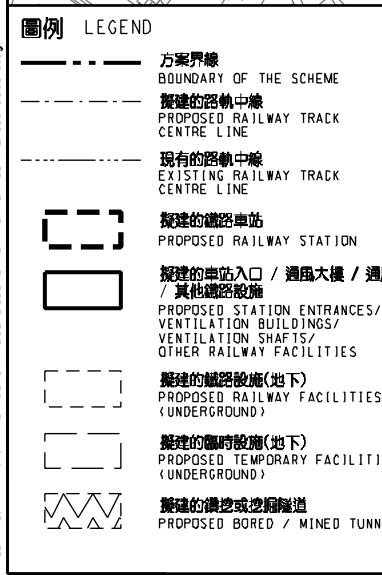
圖例 LEGEND

方案界線
BOUNDARY OF THE SCHEME

擬建的路軌中線
PROPOSED RAILWAY TRACK CENTRE LINE

現有的路軌中線
EXISTING RAILWAY TRACK CENTRE LINE

擬建的鐵路車站
PROPOSED RAILWAY STATION

擬建的車站入口 / 通風大樓 / 通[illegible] / 其他鐵路設施
PROPOSED STATION ENTRANCES/ VENTILATION BUILDINGS/ VENTILATION SHAFTS/ OTHER RAILWAY FACILITIES

擬建的鐵路設施(地下)
PROPOSED RAILWAY FACILITIES (UNDERGROUND)

擬建的臨時設施(地下)
PROPOSED TEMPORARY FACILITI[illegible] (UNDERGROUND)

擬建的鑽挖或挖掘隧道
PROPOSED BORED / MINED TUNN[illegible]